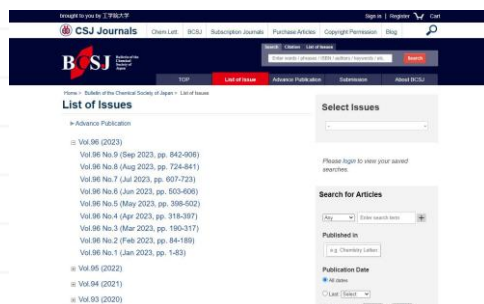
brought to you by 工学院大学

Sign in | Register Cart

CSJ Journals

Chem.Lett. | BCSJ | Subscription Journals | Purchase Articles | Copyright Permission | Blog

BCSJ Bulletin of the Chemical Society of Japan

Search | Citation | List of Issues

Enter words / phrases / DOI / authors / keywords / etc.

Search

TOP | List of Issue | Advance Publication | Submission | About BCSJ

Home > Bulletin of the Chemical Society of Japan > List of Issues

List of Issues

Advance Publication

Vol.96 (2023)

Vol.96 No.9 (Sep 2023, pp. 842-906)
Vol.96 No.8 (Aug 2023, pp. 724-841)
Vol.96 No.7 (Jul 2023, pp. 607-723)
Vol.96 No.6 (Jun 2023, pp. 503-606)
Vol.96 No.5 (May 2023, pp. 398-502)
Vol.96 No.4 (Apr 2023, pp. 318-397)
Vol.96 No.3 (Mar 2023, pp. 190-317)
Vol.96 No.2 (Feb 2023, pp. 84-189)
Vol.96 No.1 (Jan 2023, pp. 1-83)

Vol.95 (2022)
Vol.94 (2021)
Vol.93 (2020)

Select Issues

Please login to view your saved searches.

Search for Articles

Any | Enter search term

Published in

e.g. Chemistry Letters

Publication Date

All dates

Last Select